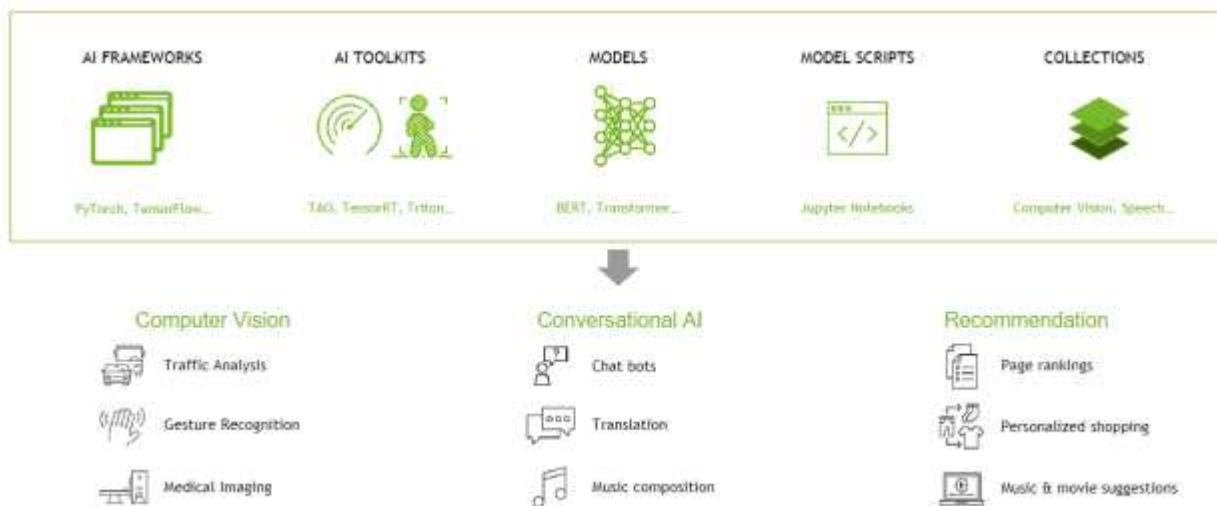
AI FRAMEWORKS

PyTorch, TensorFlow...

AI TOOLKITS

TAO, TensorRT, Triton...

MODELS

BERT, Transformer...

MODEL SCRIPTS

Jupyter Notebooks

COLLECTIONS

Computer Vision, Speech...

Computer Vision

Traffic Analysis

Gesture Recognition

Medical Imaging

Conversational AI

Chat bots

Translation

Music composition

Recommendation

Page rankings

Personalized shopping

Music & movie suggestions